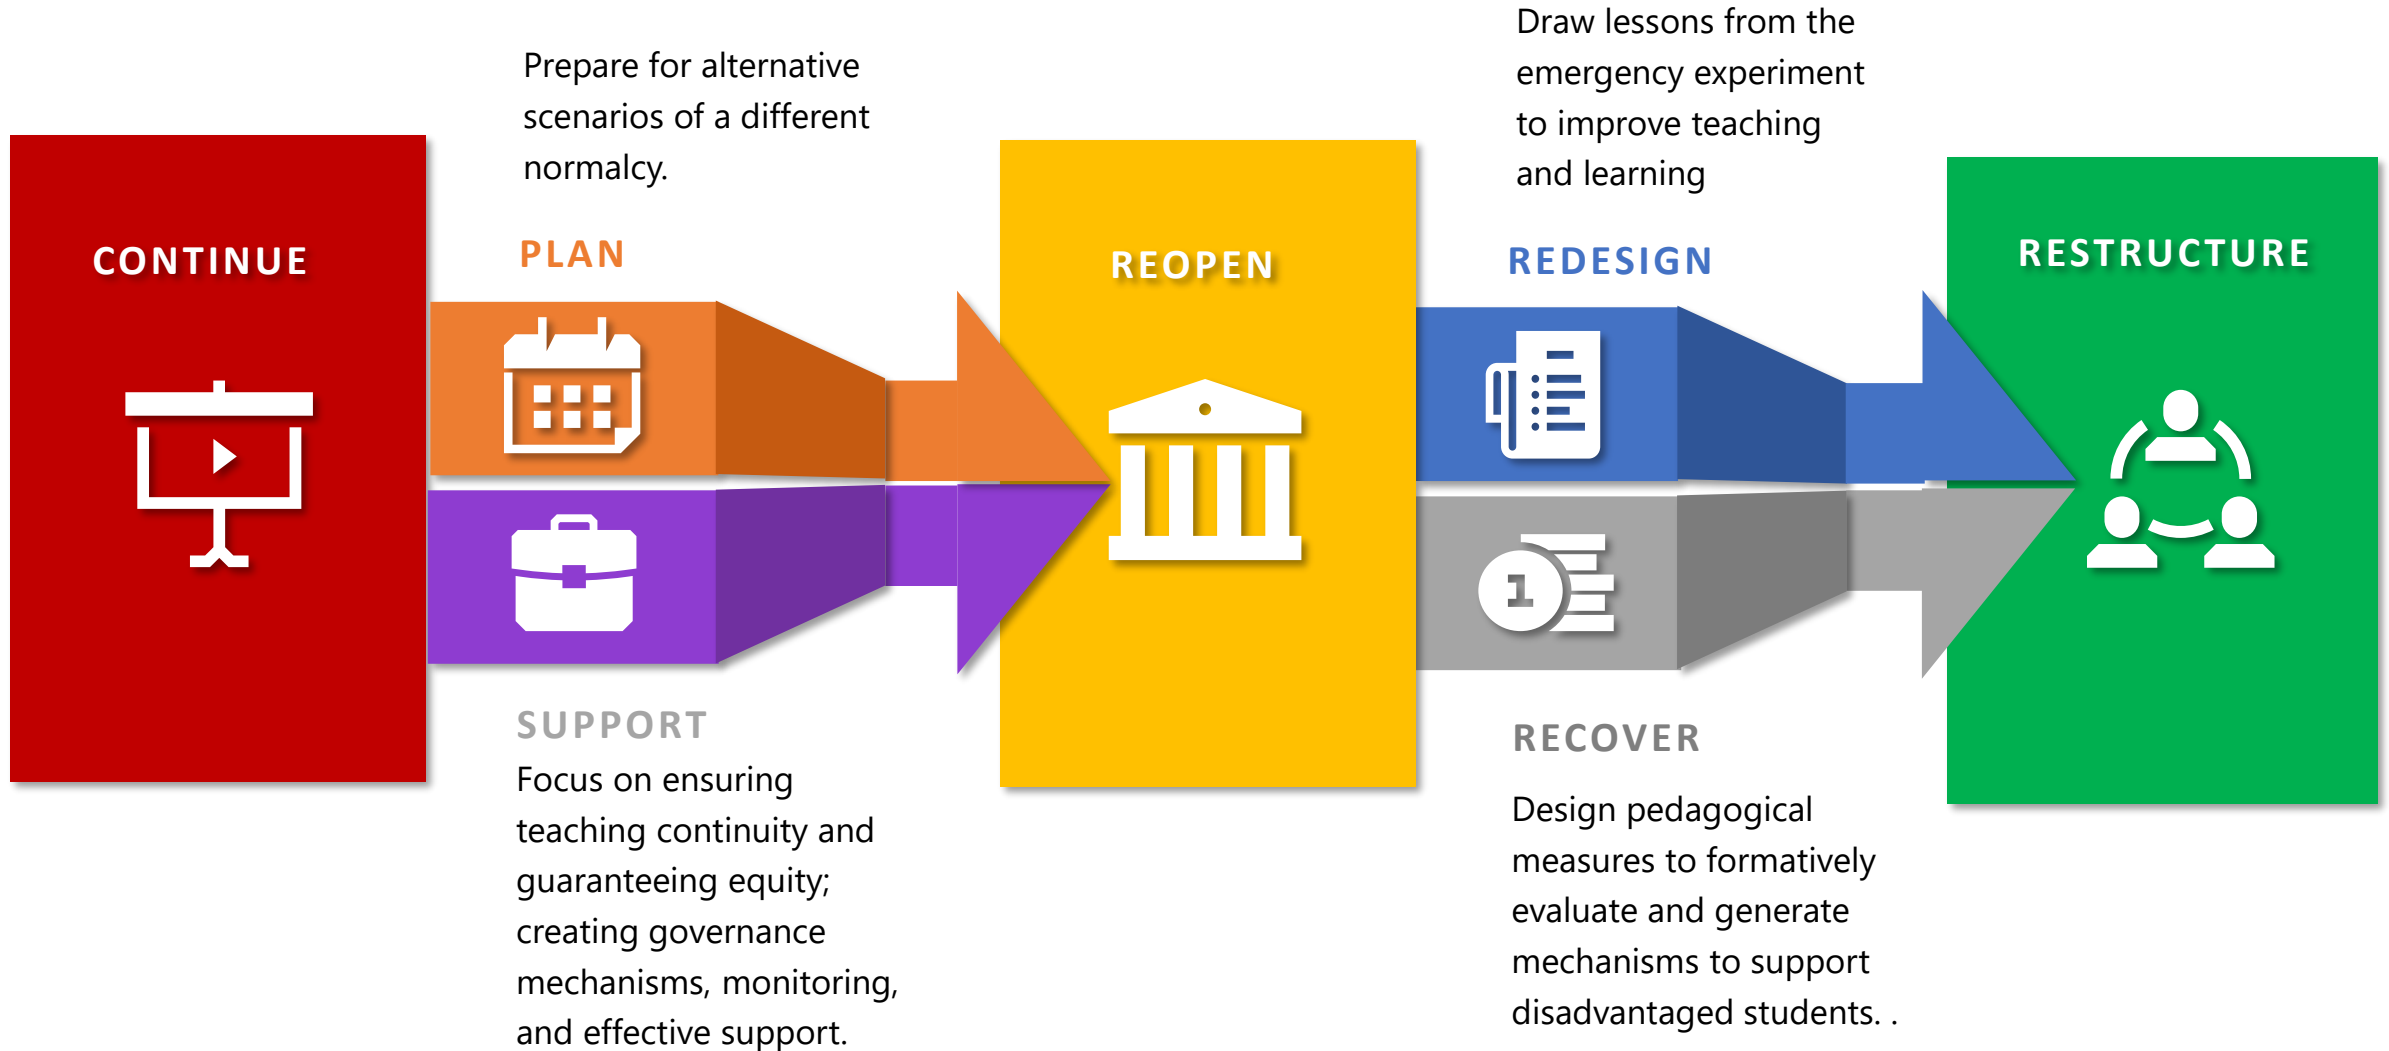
CONTINUE

Prepare for alternative scenarios of a different normalcy.

PLAN

SUPPORT

Focus on ensuring teaching continuity and guaranteeing equity; creating governance mechanisms, monitoring, and effective support.

REOPEN

Draw lessons from the emergency experiment to improve teaching and learning

REDESIGN

1

RECOVER

Design pedagogical measures to formatively evaluate and generate mechanisms to support disadvantaged students. .

RESTRUCTURE